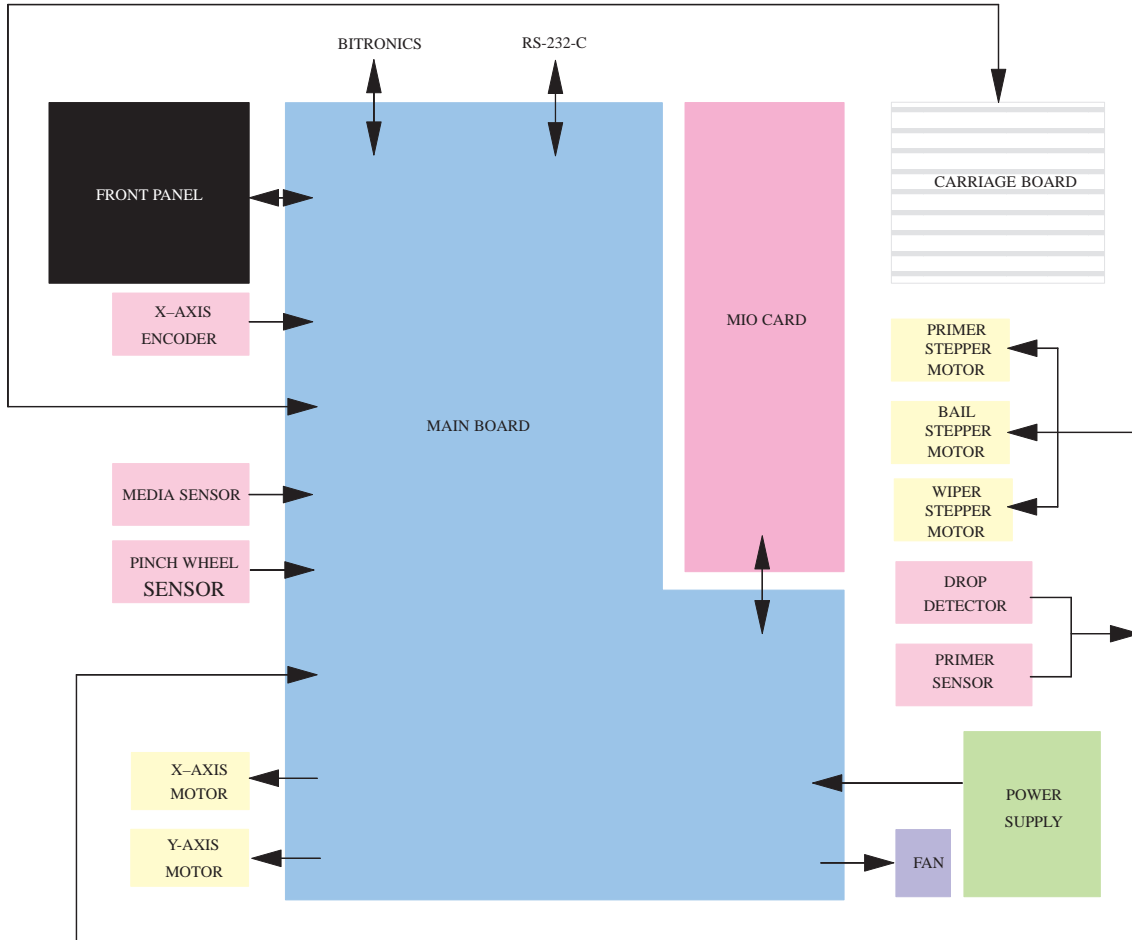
BITRONICS

RS-232-C

FRONT PANEL

CARRIAGE BOARD

X–AXIS ENCODER

MIO CARD

PRIMER STEPPER MOTOR

MAIN BOARD

BAIL STEPPER MOTOR

MEDIA SENSOR

WIPER STEPPER MOTOR

PINCH WHEEL SENSOR

DROP DETECTOR

PRIMER SENSOR

X–AXIS MOTOR

POWER SUPPLY

Y-AXIS MOTOR

FAN